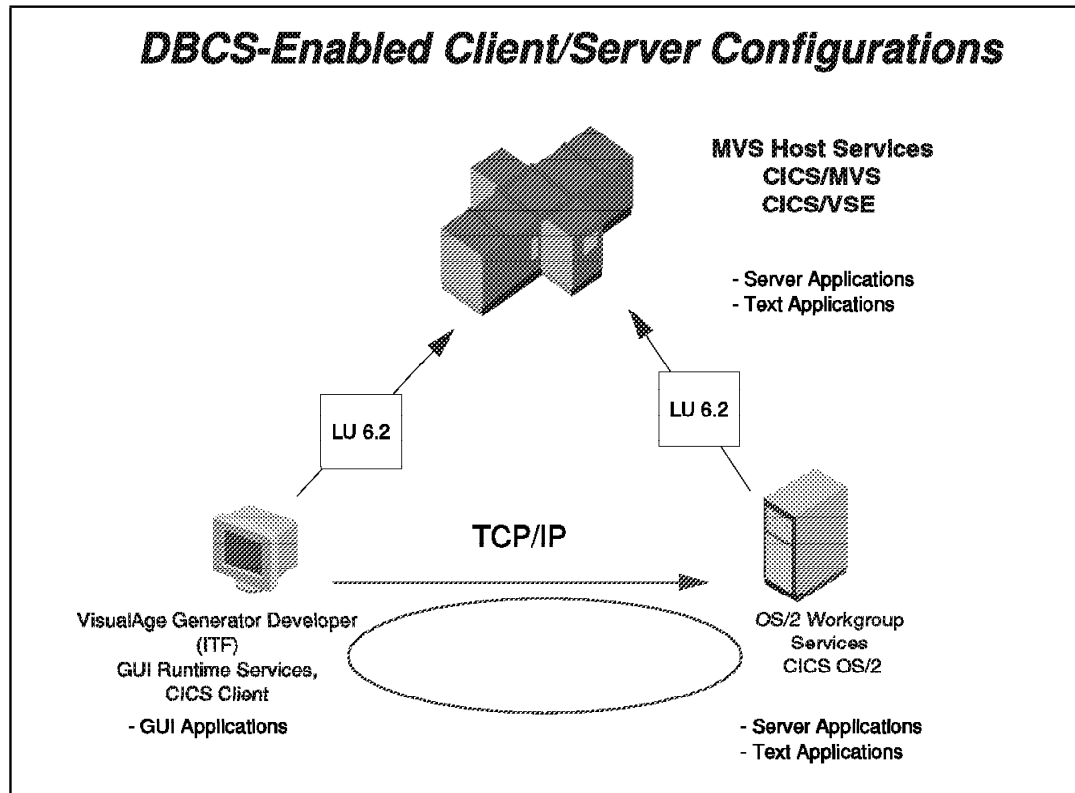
DBCS-Enabled Client/Server Configurations

MVS Host Services
CICS/MVS
CICS/VSE

- Server Applications
- Text Applications

LU 6.2

LU 6.2

TCP/IP

VisualAge Generator Developer (ITF)
GUI Runtime Services, CICS Client

- GUI Applications

OS/2 Workgroup Services
CICS OS/2

- Server Applications
- Text Applications